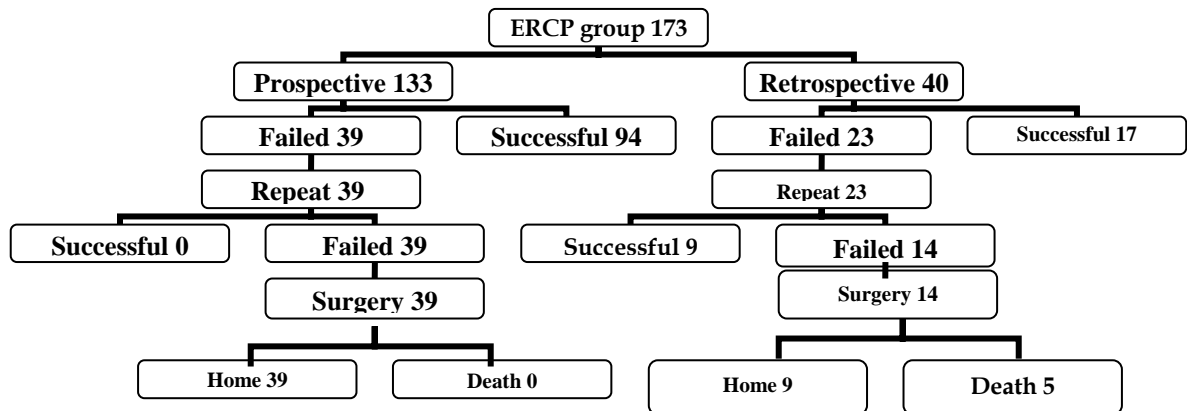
ERCP group 173

Prospective 133

Retrospective 40

Failed 39

Successful 94

Failed 23

Successful 17

Repeat 39

Repeat 23

Successful 0

Failed 39

Successful 9

Failed 14

Surgery 39

Surgery 14

Home 39

Death 0

Home 9

Death 5